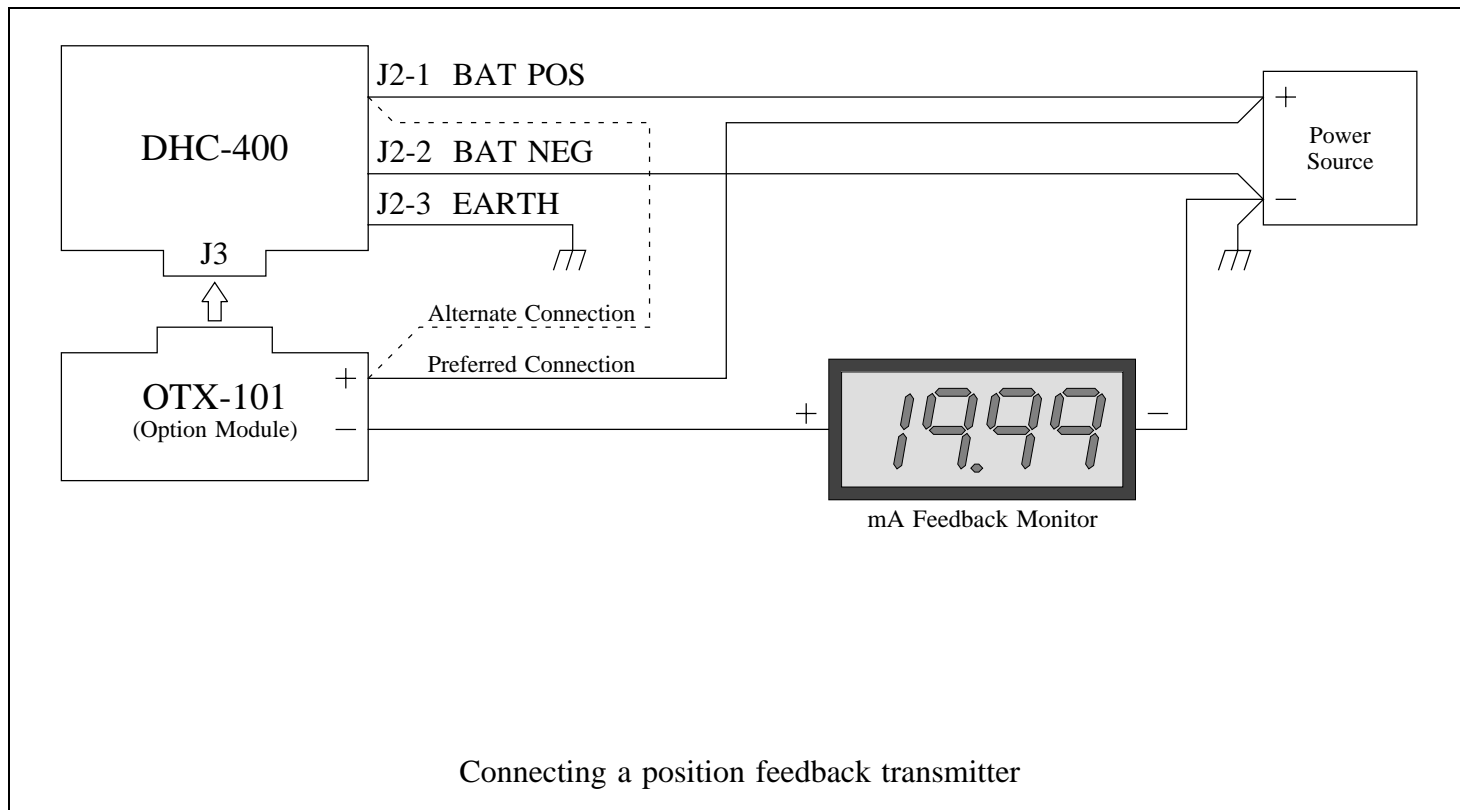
DHC-400

J2-1 BAT POS

J2-2 BAT NEG

J2-3 EARTH

J3

+

Power Source

−

Alternate Connection

Preferred Connection

OTX-101
(Option Module)

+

−

+

19.99

−

mA Feedback Monitor

Connecting a position feedback transmitter